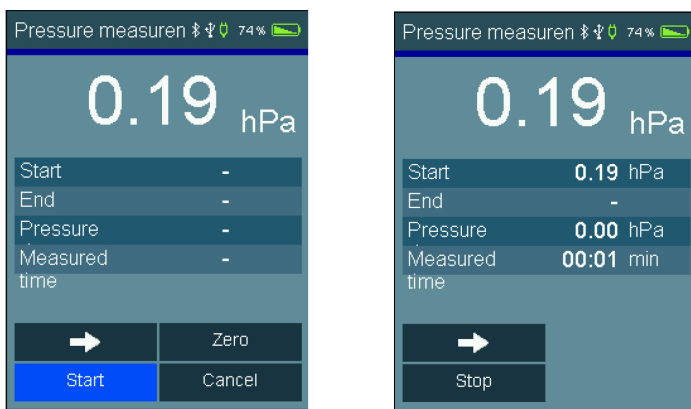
Pressure measuren 74%

0.19 hPa

| Start | - |
|---|---|
| End | - |
| Pressure | - |
| Measured time | - |

Zero

Start Cancel

Pressure measuren 74%

0.19 hPa

| Start | 0.19 hPa |
|---|---|
| End | - |
| Pressure | 0.00 hPa |
| Measured time | 00:01 min |

Stop